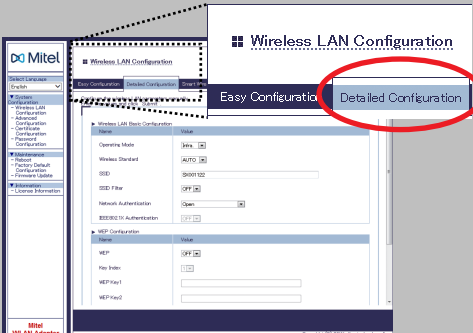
Wireless LAN Configuration

Easy Configuration

Detailed Configuration

Mitel

Select Language

English

System Configuration

Wireless LAN Configuration

Advanced Configuration

Certificate Configuration

Password Configuration

Maintenance

Reboot

Factory Default Configuration

Firmware Update

Information

Licensed Information

Mitel

WLAN Adapter

Wireless LAN Configuration

Easy Configuration

Detailed Configuration

Smart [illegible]

Wireless LAN Basic Configuration

| Name | Value |
|---|---|
| Operating Mode | Infra |
| Wireless Standard | AUTO |
| SSID | SX001122 |
| SSID Filter | OFF |
| Network Authentication | Open |
| IEEE802.1X Authentication | OFF |

WEP Configuration

| Name | Value |
|---|---|
| WEP | OFF |
| Key Index | 1 |
| WEP Key1 | |
| WEP Key2 | |